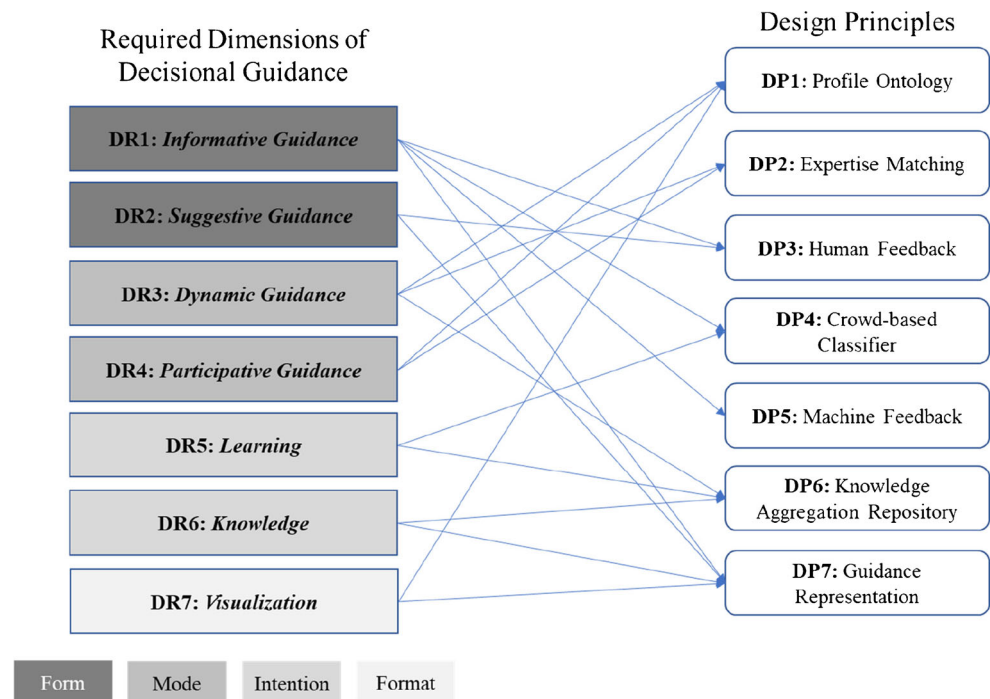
Required Dimensions of Decisional Guidance

DR1: *Informative Guidance*

DR2: *Suggestive Guidance*

DR3: *Dynamic Guidance*

DR4: *Participative Guidance*

DR5: *Learning*

DR6: *Knowledge*

DR7: *Visualization*

Design Principles

DP1: Profile Ontology

DP2: Expertise Matching

DP3: Human Feedback

DP4: Crowd-based Classifier

DP5: Machine Feedback

DP6: Knowledge Aggregation Repository

DP7: Guidance Representation

Form

Mode

Intention

Format